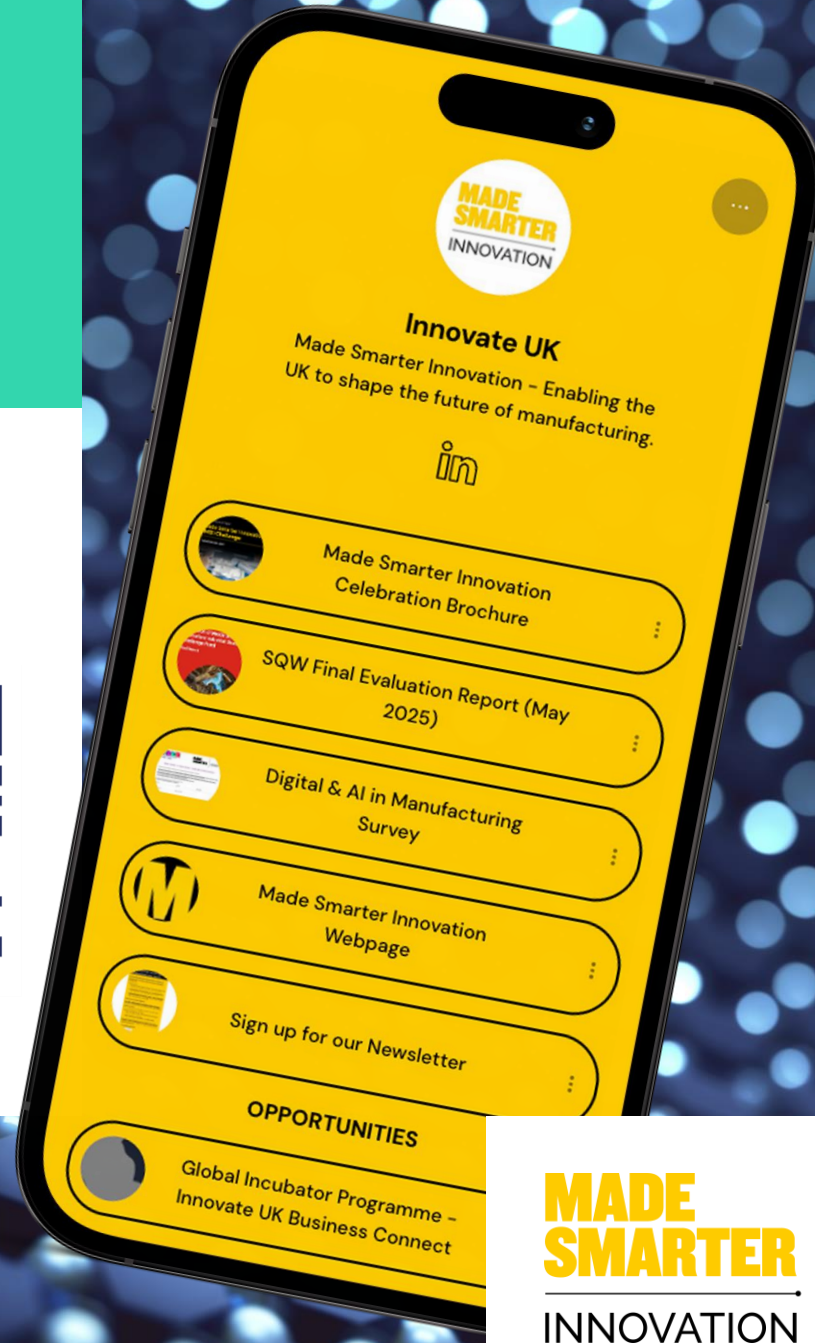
MADE SMARTER INNOVATION

Innovate UK

Made Smarter Innovation - Enabling the UK to shape the future of manufacturing.

Made Smarter Innovation Celebration Brochure

SQW Final Evaluation Report (May 2025)

Digital & AI in Manufacturing Survey

Made Smarter Innovation Webpage

Sign up for our Newsletter

OPPORTUNITIES

Global Incubator Programme - Innovate UK Business Connect

MADE SMARTER INNOVATION